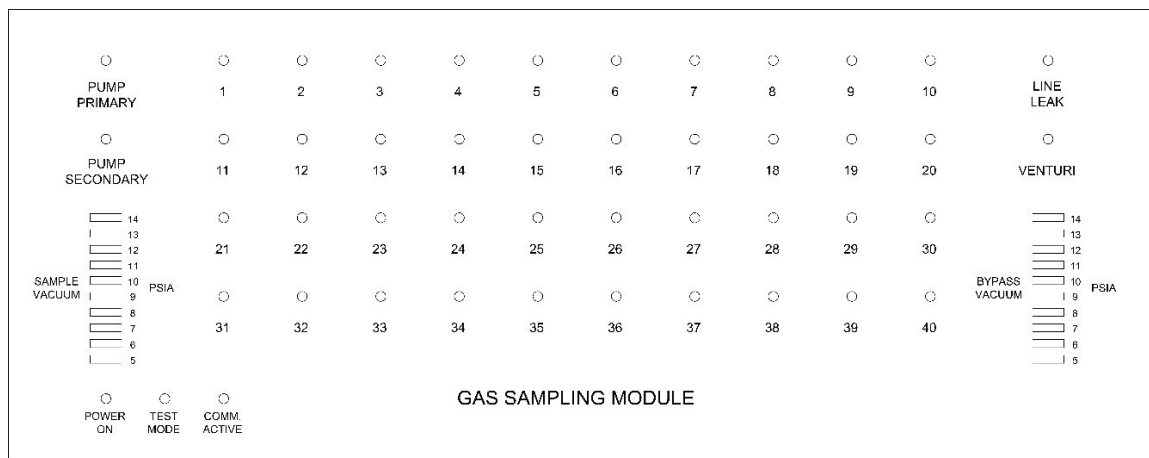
PUMP PRIMARY

1 2 3 4 5 6 7 8 9 10

LINE LEAK

PUMP SECONDARY

11 12 13 14 15 16 17 18 19 20

VENTURI

14
13
12
11
10
9
8
7
6
5

SAMPLE VACUUM

PSIA

21 22 23 24 25 26 27 28 29 30

31 32 33 34 35 36 37 38 39 40

14
13
12
11
10
9
8
7
6
5

BYPASS VACUUM

PSIA

POWER ON

TEST MODE

COMM. ACTIVE

GAS SAMPLING MODULE